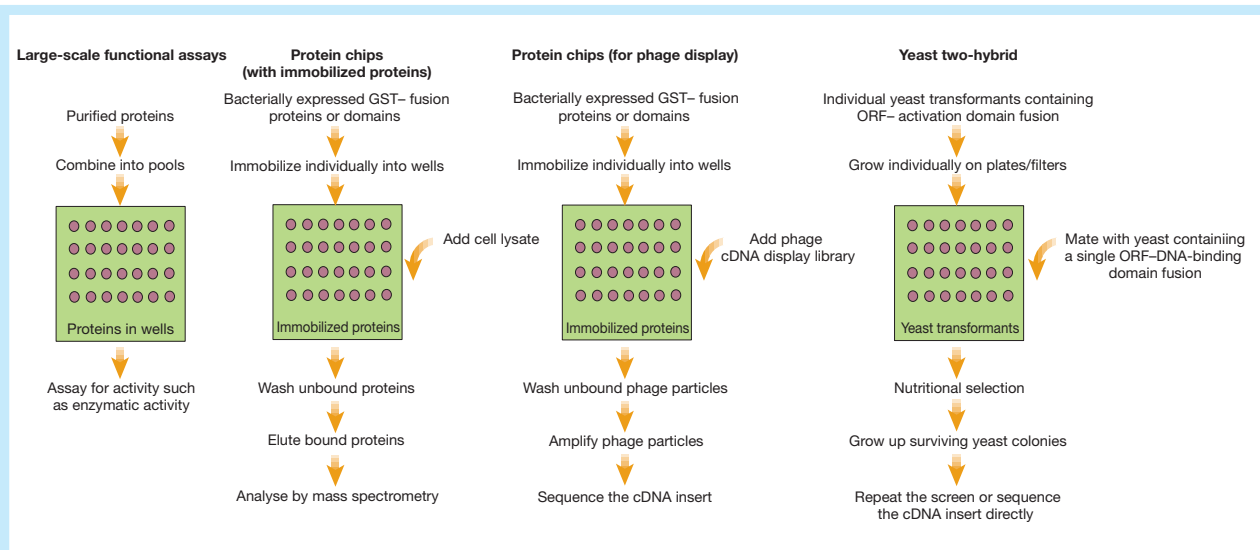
Large-scale functional assays

Purified proteins

Combine into pools

Proteins in wells

Assay for activity such as enzymatic activity

Protein chips (with immobilized proteins)

Bacterially expressed GST– fusion proteins or domains

Immobilize individually into wells

Add cell lysate

Immobilized proteins

Wash unbound proteins

Elute bound proteins

Analyse by mass spectrometry

Protein chips (for phage display)

Bacterially expressed GST– fusion proteins or domains

Immobilize individually into wells

Add phage cDNA display library

Immobilized proteins

Wash unbound phage particles

Amplify phage particles

Sequence the cDNA insert

Yeast two-hybrid

Individual yeast transformants containing ORF– activation domain fusion

Grow individually on plates/filters

Mate with yeast containiing a single ORF–DNA-binding domain fusion

Yeast transformants

Nutritional selection

Grow up surviving yeast colonies

Repeat the screen or sequence the cDNA insert directly